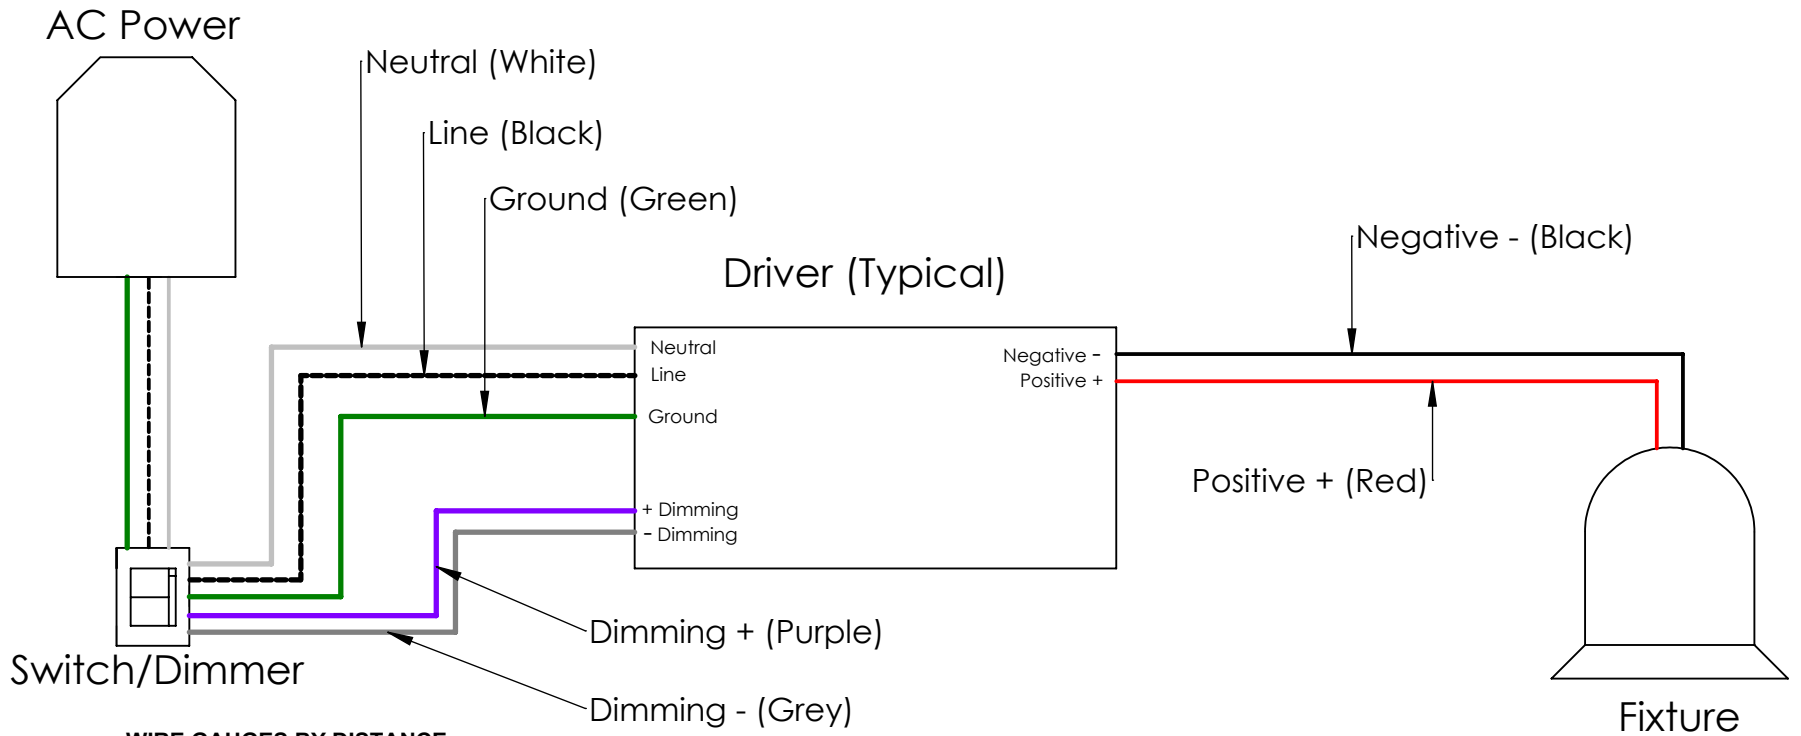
AC Power

Neutral (White)

Line (Black)

Ground (Green)

Driver (Typical)

Negative - (Black)

Neutral
Line
Ground

Negative -
Positive +

Positive + (Red)

+ Dimming
- Dimming

Dimming + (Purple)

Switch/Dimmer

Dimming - (Grey)

Fixture

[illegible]